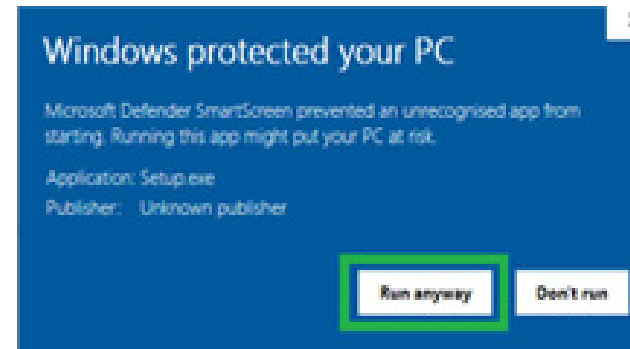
Windows protected your PC

Microsoft Defender SmartScreen prevented an unrecognised app from starting. Running this app might put your PC at risk.

Application: Setup.exe
Publisher: Unknown publisher

Run anyway

Don't run